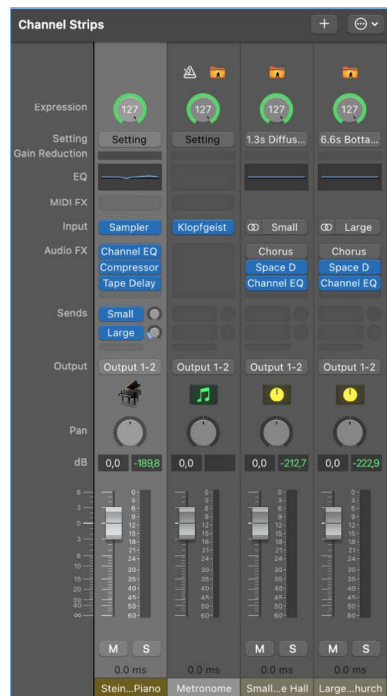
Channel Strips

+

Expression 127 127 127 127

Setting Setting Setting 1.3s Diffus... 6.6s Botta...

Gain Reduction

EQ

MIDI FX

Input Sampler Klopfgeist Small Large

Audio FX Channel EQ Compressor Tape Delay Chorus Space D Channel EQ Chorus Space D Channel EQ

Sends Small Large

Output Output 1-2 Output 1-2 Output 1-2 Output 1-2

Pan

dB 0,0 -189,8 0,0 0,0 -212,7 0,0 -222,9

6 3 0 3 6 10 15 20 30 40 ∞

0 3 6 9 12 15 18 21 24 30 35 40 45 50 60

M S M S M S

0.0 ms 0.0 ms 0.0 ms 0.0 ms

Stein...Piano Metronome Small...e Hall Large...hurch